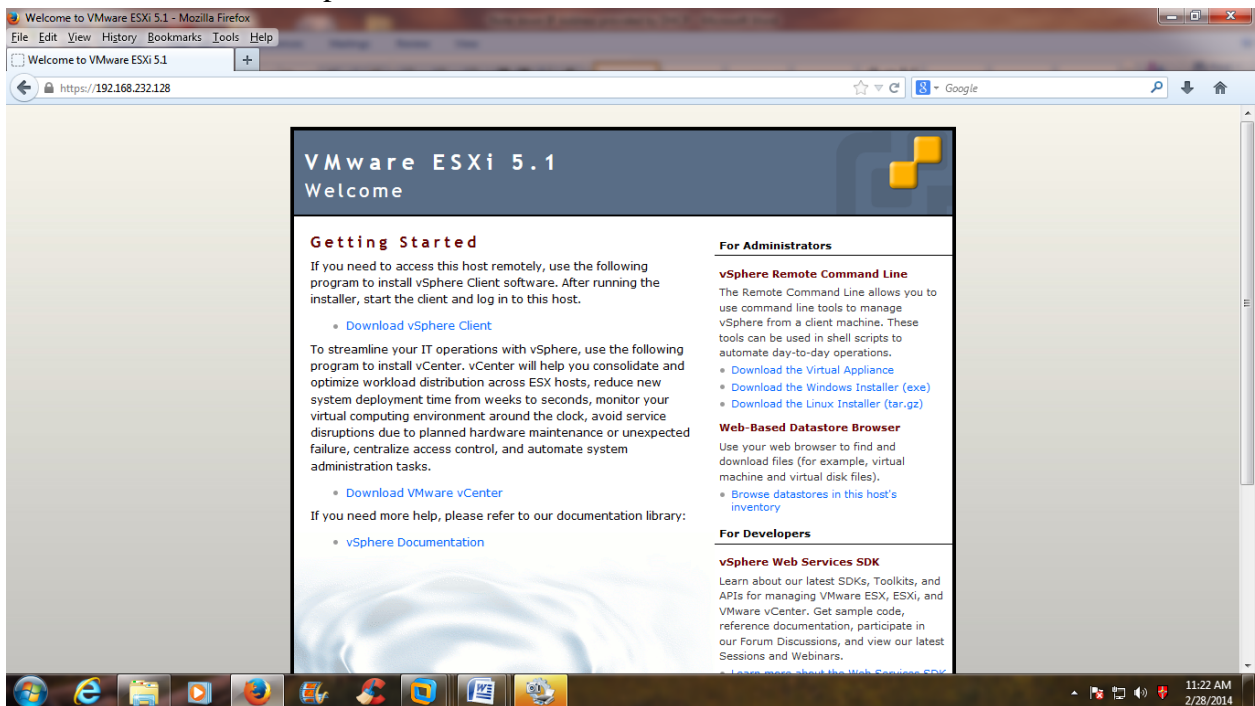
Welcome to VMware ESXi 5.1 - Mozilla Firefox
File Edit View History Bookmarks Tools Help
Welcome to VMware ESXi 5.1
https://192.168.232.128
Google

VMware ESXi 5.1
Welcome

Getting Started

If you need to access this host remotely, use the following program to install vSphere Client software. After running the installer, start the client and log in to this host.

• Download vSphere Client

To streamline your IT operations with vSphere, use the following program to install vCenter. vCenter will help you consolidate and optimize workload distribution across ESX hosts, reduce new system deployment time from weeks to seconds, monitor your virtual computing environment around the clock, avoid service disruptions due to planned hardware maintenance or unexpected failure, centralize access control, and automate system administration tasks.

• Download VMware vCenter

If you need more help, please refer to our documentation library:

• vSphere Documentation

For Administrators

vSphere Remote Command Line

The Remote Command Line allows you to use command line tools to manage vSphere from a client machine. These tools can be used in shell scripts to automate day-to-day operations.

• Download the Virtual Appliance
• Download the Windows Installer (exe)
• Download the Linux Installer (tar.gz)

Web-Based Datastore Browser

Use your web browser to find and download files (for example, virtual machine and virtual disk files).

• Browse datastores in this host's inventory

For Developers

vSphere Web Services SDK

Learn about our latest SDKs, Toolkits, and APIs for managing VMware ESX, ESXi, and VMware vCenter. Get sample code, reference documentation, participate in our Forum Discussions, and view our latest Sessions and Webinars.

• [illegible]

11:22 AM
2/28/2014